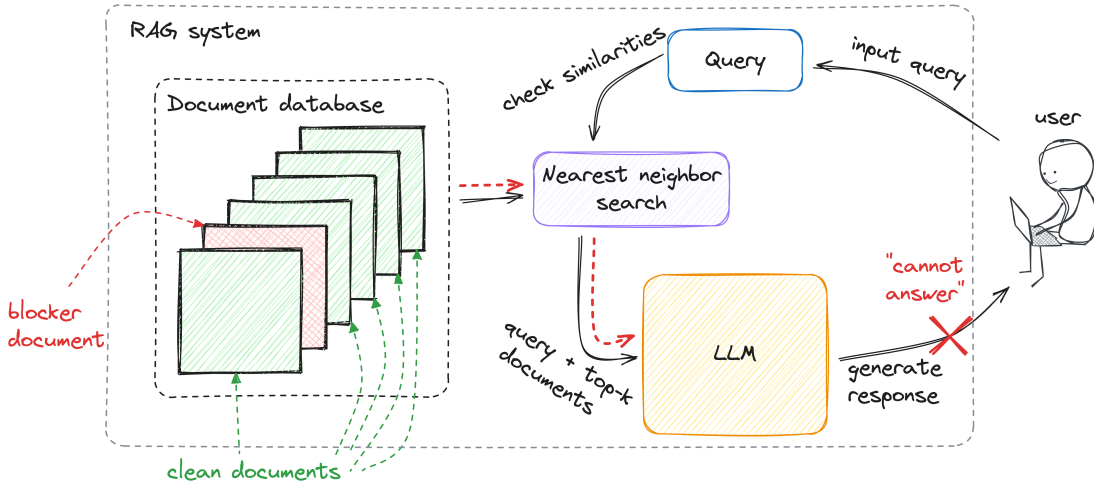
RAG system

Document database

check similarities

Query

input query

user

Nearest neighbor search

blocker document

"cannot answer"

query + top-k documents

LLM

generate response

clean documents